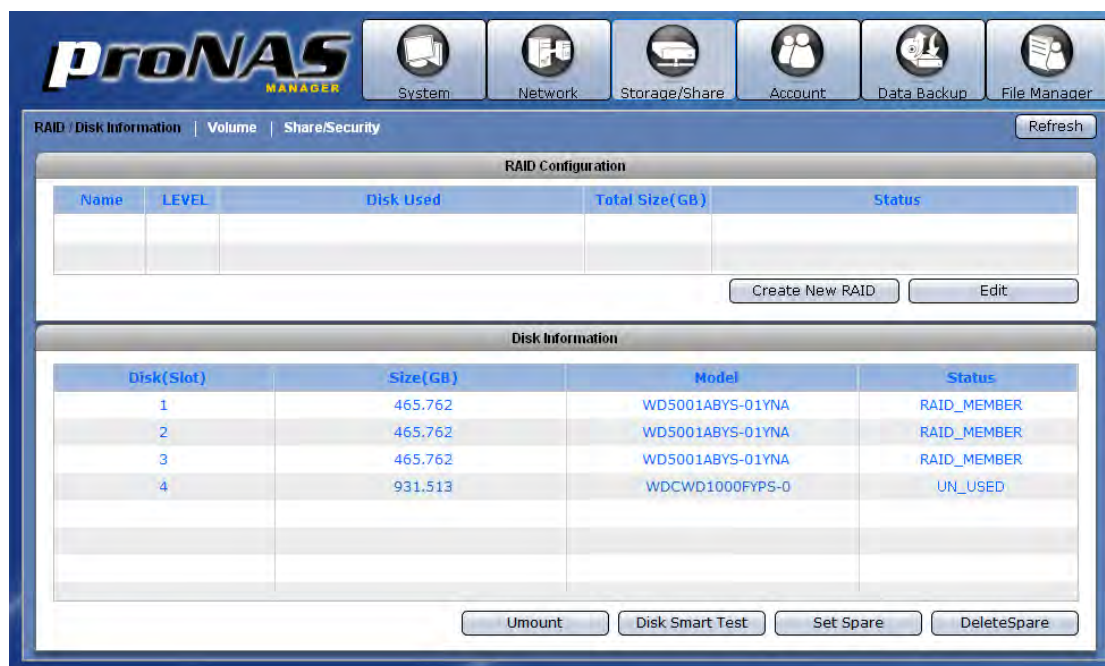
proNAS MANAGER

System | Network | Storage/Share | Account | Data Backup | File Manager

RAID / Disk Information | Volume | Share/Security

Refresh

RAID Configuration

| Name | LEVEL | Disk Used | Total Size(GB) | Status |
|---|---|---|---|---|
| | | | | |
| | | | | |

Create New RAID

Edit

Disk Information

| Disk(Slot) | Size(GB) | Model | Status |
|---|---|---|---|
| 1 | 465.762 | WD5001ABYS-01YNA | RAID_MEMBER |
| 2 | 465.762 | WD5001ABYS-01YNA | RAID_MEMBER |
| 3 | 465.762 | WD5001ABYS-01YNA | RAID_MEMBER |
| 4 | 931.513 | WDCWD1000FYPS-0 | UN_USED |

Umount

Disk Smart Test

Set Spare

DeleteSpare